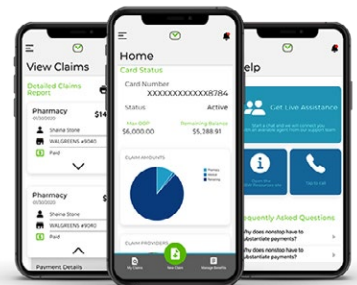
View Claims

Detailed Claims Report

Pharmacy $14

Shana Stone

WALGREENS #5080

Paid

Pharmacy

Shana Stone

WALGREENS #5080

Paid

Payment Details

Home

Card Status

Card Number

XXXXXXXXXXXX8784

Status Active

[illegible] $6,000.00

Remaining Balance $5,388.91

CLAIM AMOUNTS

CLAIM PROVIDERS

My Claims

New Claim

Manage Benefits

elp

Get Live Assistance

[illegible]

Frequently Asked Questions

Why does nonstop have to substantiate payments?

Why does nonstop have to substantiate payments?